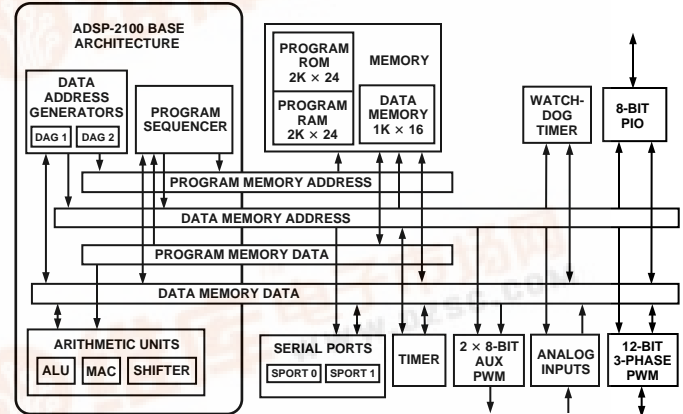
ADSP-2100 BASE ARCHITECTURE

DATA ADDRESS GENERATORS

DAG 1

DAG 2

PROGRAM SEQUENCER

PROGRAM ROM 2K × 24

PROGRAM RAM 2K × 24

MEMORY

DATA MEMORY 1K × 16

WATCH-DOG TIMER

8-BIT PIO

PROGRAM MEMORY ADDRESS

DATA MEMORY ADDRESS

PROGRAM MEMORY DATA

DATA MEMORY DATA

ARITHMETIC UNITS

ALU

MAC

SHIFTER

SERIAL PORTS

SPORT 0

SPORT 1

TIMER

2 × 8-BIT AUX PWM

ANALOG INPUTS

12-BIT 3-PHASE PWM